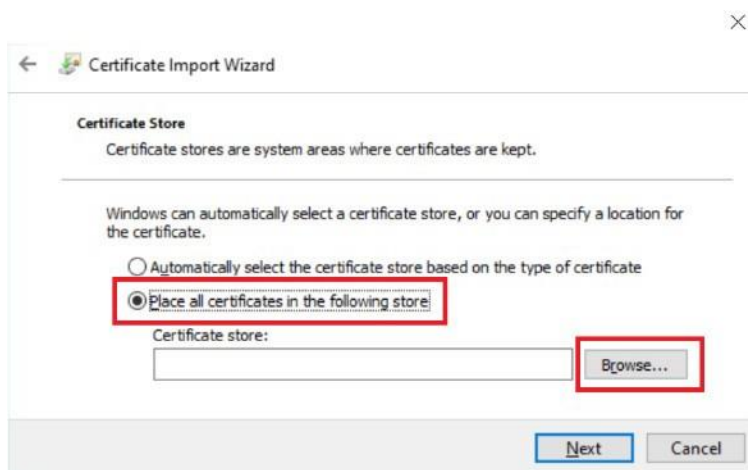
Certificate Import Wizard

Certificate Store

Certificate stores are system areas where certificates are kept.

Windows can automatically select a certificate store, or you can specify a location for the certificate.

Automatically select the certificate store based on the type of certificate

Place all certificates in the following store

Certificate store:

Browse...

Next

Cancel